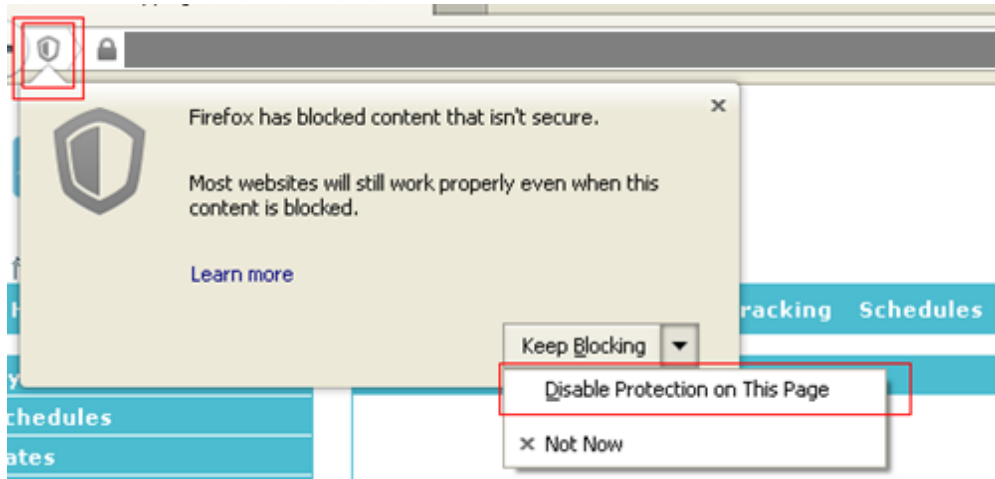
×

Firefox has blocked content that isn't secure.

Most websites will still work properly even when this content is blocked.

Learn more

racking Schedules

Keep Blocking

Disable Protection on This Page

chedules

ates

× Not Now